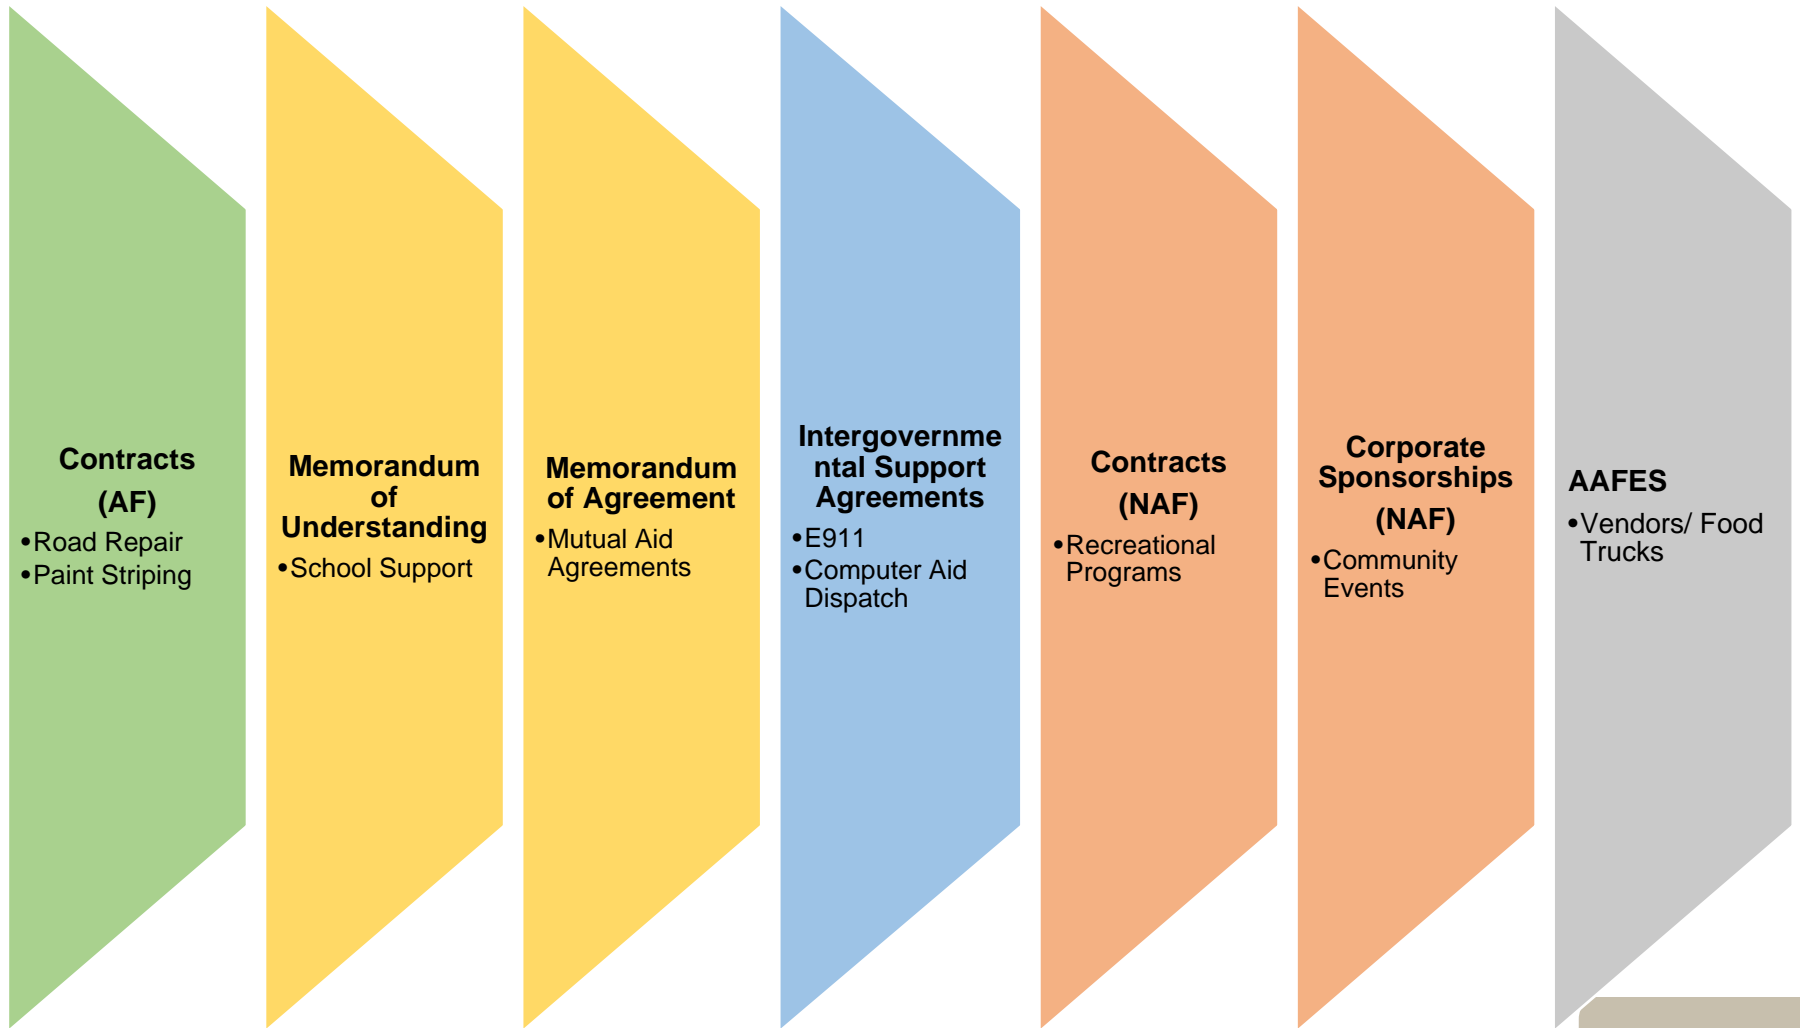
Contracts (AF)
• Road Repair
• Paint Striping

Memorandum of Understanding
• School Support

Memorandum of Agreement
• Mutual Aid Agreements

Intergovernmental Support Agreements
• E911
• Computer Aid Dispatch

Contracts (NAF)
• Recreational Programs

Corporate Sponsorships (NAF)
• Community Events

AAFES
• Vendors/ Food Trucks